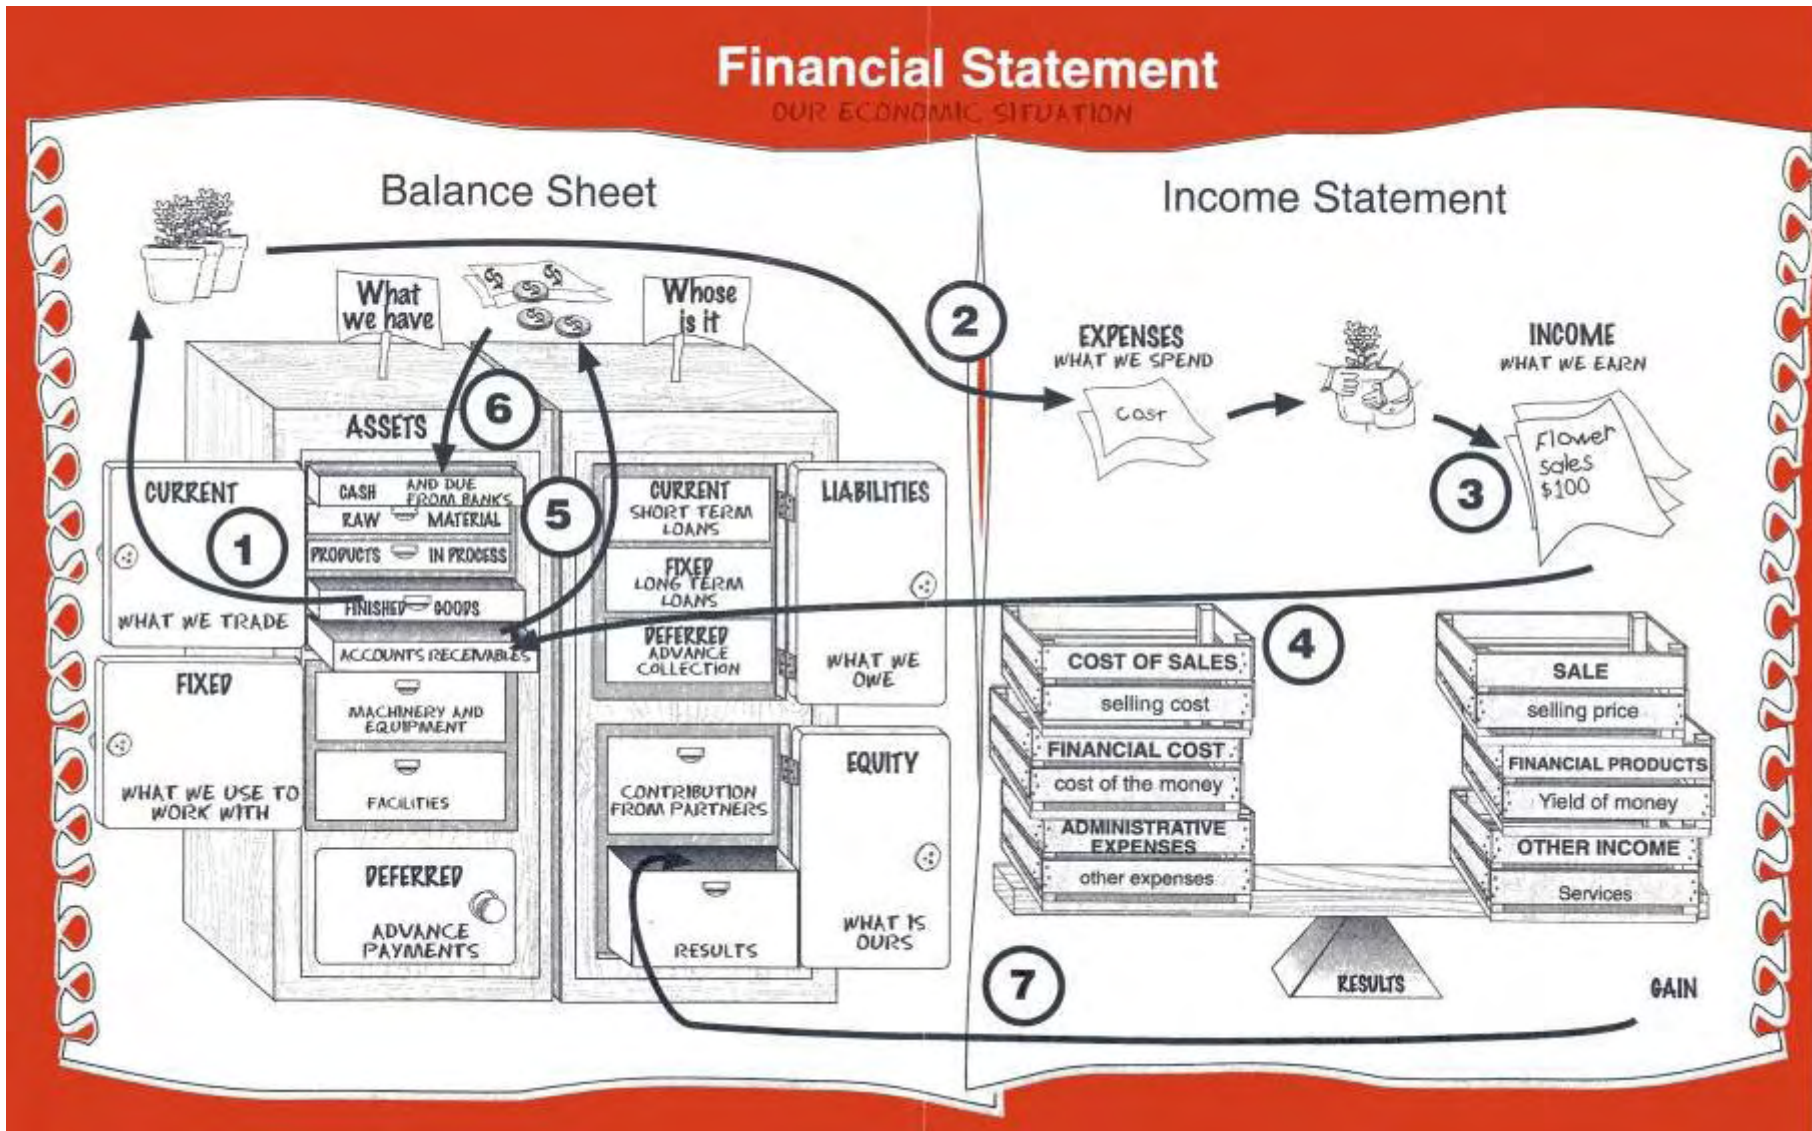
Financial Statement
OUR ECONOMIC SITUATION

Balance Sheet

What we have

Whose is it

ASSETS

6

CURRENT

CASH AND DUE FROM BANKS

RAW MATERIAL

5

1

PRODUCTS IN PROCESS

FINISHED GOODS

WHAT WE TRADE

ACCOUNTS RECEIVABLES

FIXED

MACHINERY AND EQUIPMENT

WHAT WE USE TO WORK WITH

FACILITIES

DEFERRED

ADVANCE PAYMENTS

CURRENT SHORT TERM LOANS

FIXED LONG TERM LOANS

DEFERRED ADVANCE COLLECTION

LIABILITIES

WHAT WE OWE

CONTRIBUTION FROM PARTNERS

EQUITY

RESULTS

WHAT IS OURS

Income Statement

2

EXPENSES
WHAT WE SPEND

Cost

INCOME
WHAT WE EARN

Flower sales $100

3

4

COST OF SALES
selling cost

FINANCIAL COST
cost of the money

ADMINISTRATIVE EXPENSES
other expenses

SALE
selling price

FINANCIAL PRODUCTS
Yield of money

OTHER INCOME
Services

RESULTS

7

GAIN